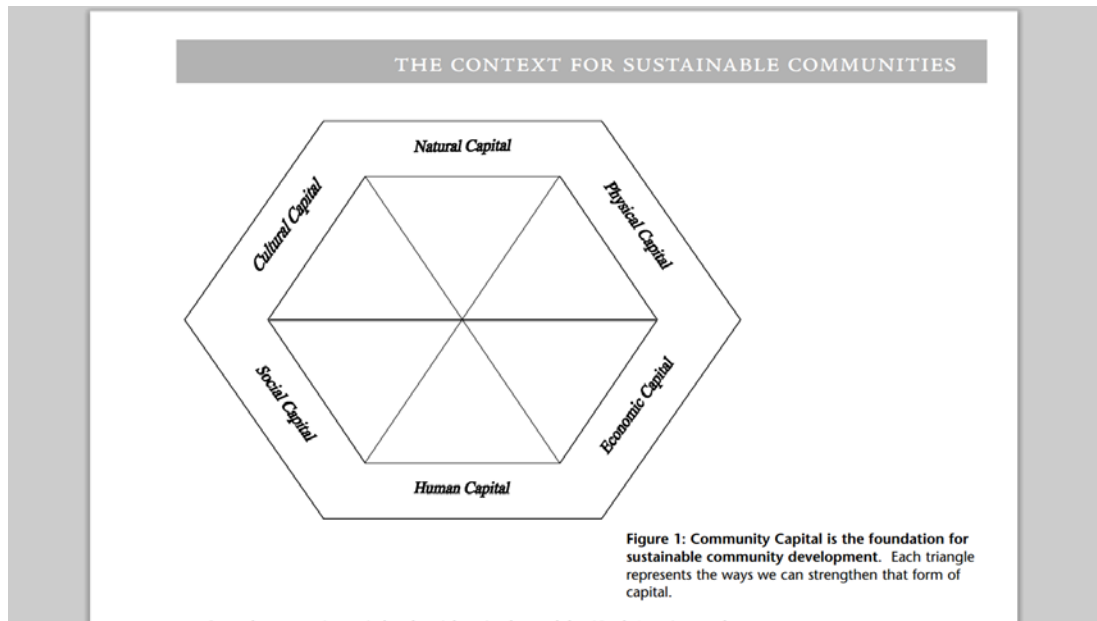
THE CONTEXT FOR SUSTAINABLE COMMUNITIES

Natural Capital

Physical Capital

Economic Capital

Human Capital

Social Capital

Cultural Capital

**Figure 1: Community Capital is the foundation for sustainable community development.** Each triangle represents the ways we can strengthen that form of capital.